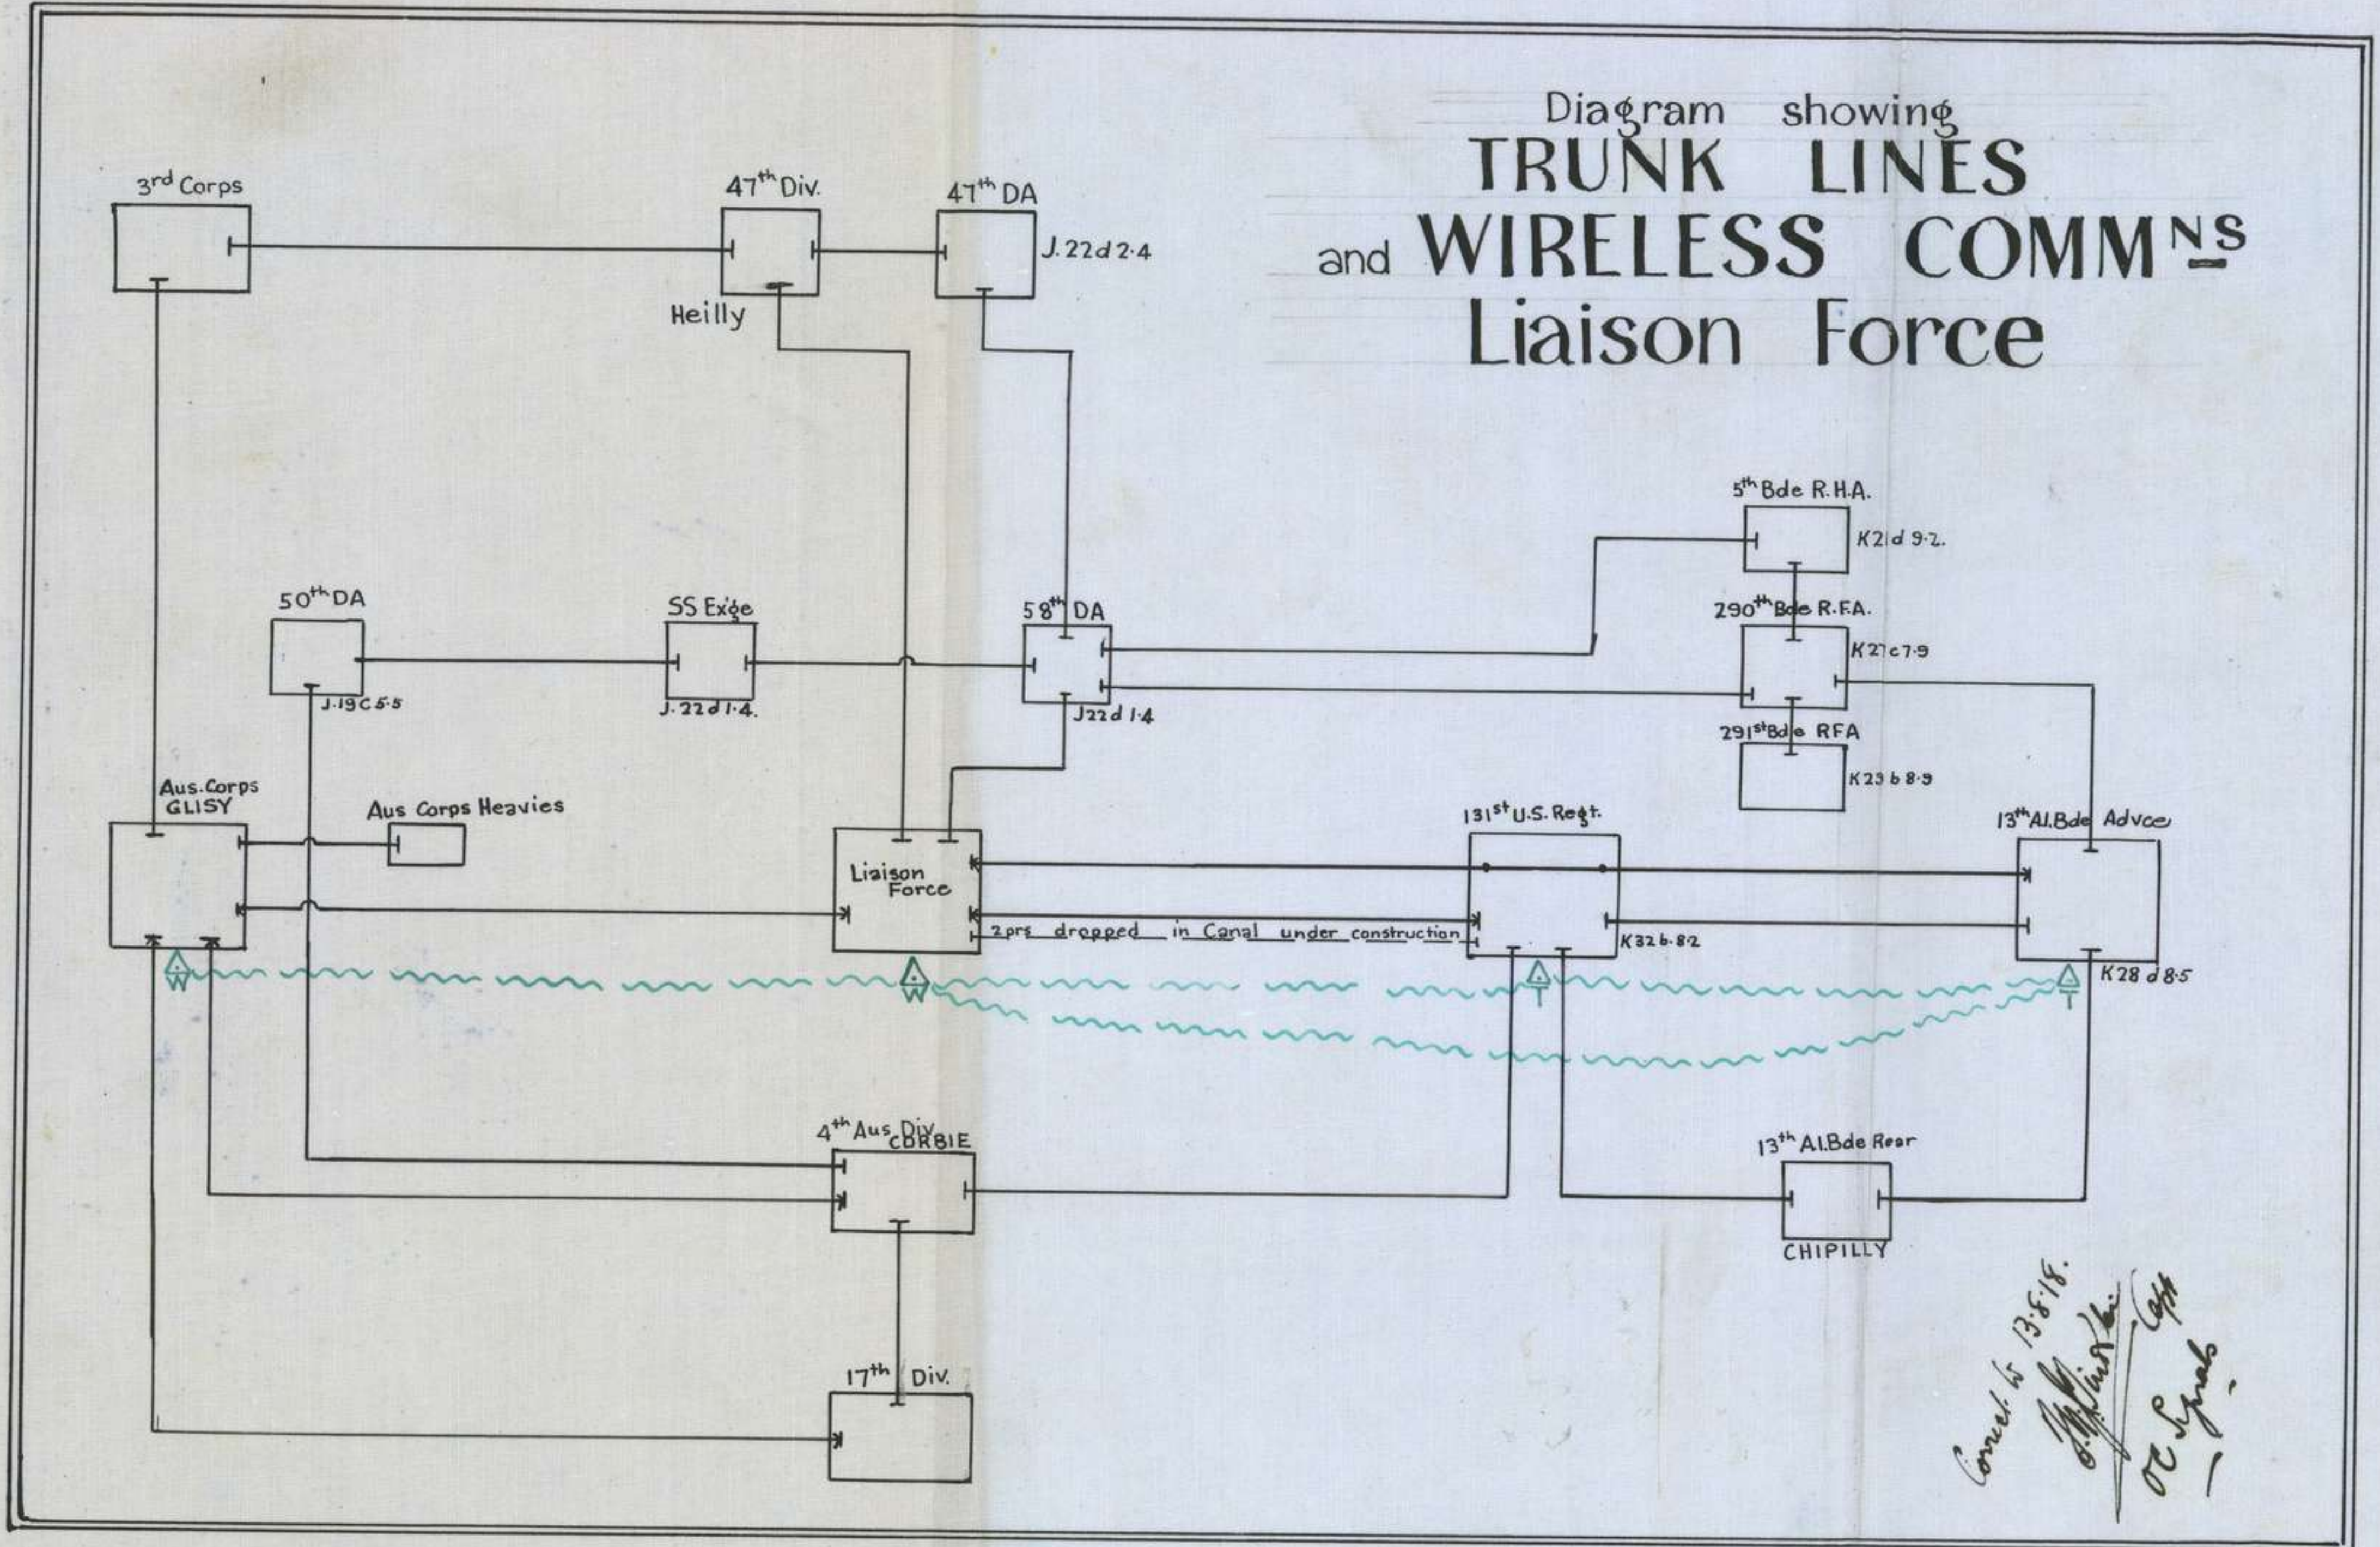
Diagram showing
TRUNK LINES
and WIRELESS COMM$^{NS}$
Liaison Force

3$^{rd}$ Corps

47$^{th}$ Div.

Heilly

47$^{th}$ DA

J.22d 2·4

5$^{th}$ Bde R.H.A.

K21d 9·2.

290$^{th}$ Bde R.F.A.

K27c 7·9

291$^{st}$ Bde RFA

K23 b 8·9

50$^{th}$ DA

J.19C 5·5

SS Exge

J.22d 1·4.

58$^{th}$ DA

J22d 1·4

Aus.Corps GLISY

Aus Corps Heavies

Liaison Force

2 prs dropped in Canal under construction

131$^{st}$ U.S. Regt.

K32b.8·2

13$^{th}$ Al.Bde Advce

K28 d 8·5

W

W

T

T

4$^{th}$ Aus Div. CORBIE

13$^{th}$ Al.Bde Rear

CHIPILLY

17$^{th}$ Div.

Correct to 13·8·18.
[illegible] Capt
OC Signals